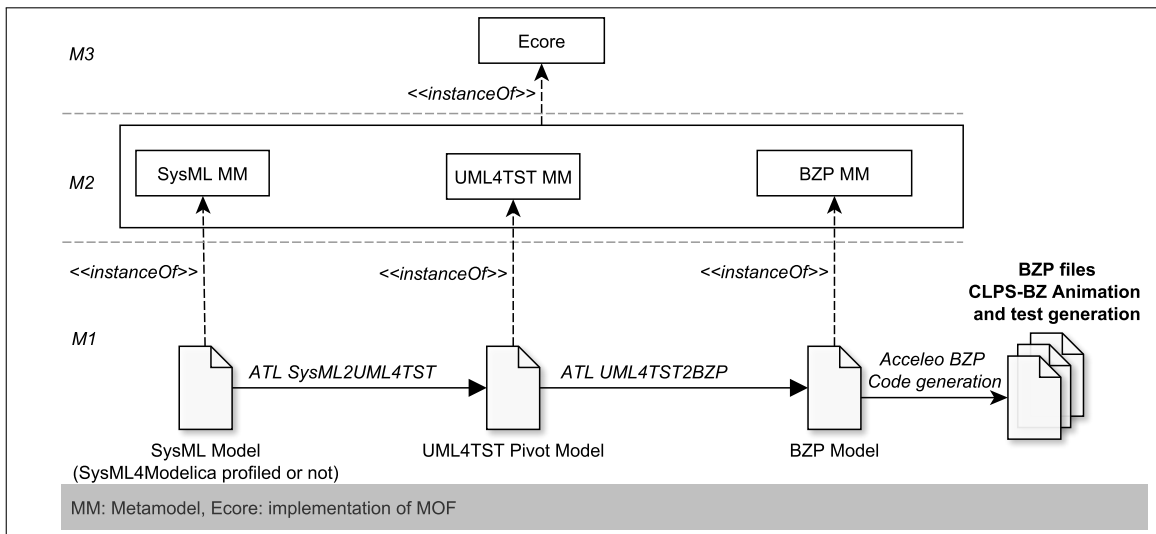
M3

Ecore

<<instanceOf>>

M2

SysML MM

UML4TST MM

BZP MM

<<instanceOf>>

<<instanceOf>>

<<instanceOf>>

BZP files
CLPS-BZ Animation
and test generation

M1

ATL SysML2UML4TST

ATL UML4TST2BZP

Acceleo BZP
Code generation

SysML Model
(SysML4Modelica profiled or not)

UML4TST Pivot Model

BZP Model

MM: Metamodel, Ecore: implementation of MOF